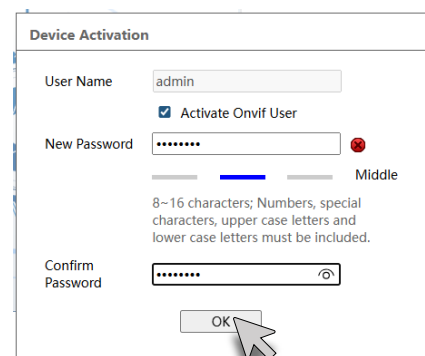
Device Activation

User Name admin

Activate Onvif User

New Password ••••••••

Middle

8~16 characters; Numbers, special characters, upper case letters and lower case letters must be included.

Confirm Password ••••••••

OK